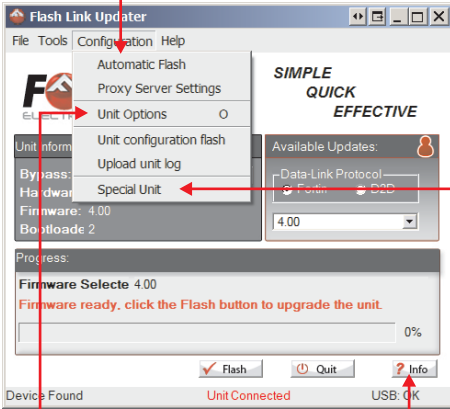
Flash Link Updater

File Tools Configuration Help

Automatic Flash
Proxy Server Settings
Unit Options O
Unit configuration flash
Upload unit log
Special Unit

SIMPLE
QUICK
EFFECTIVE

FO
ELECT

Unit Inform

Bypass:
Hardwa
Firmware: 4.00
Bootloade 2

Available Updates:

Data-Link Protocol
Fortin D2D

4.00

Progress:

Firmware Selecte 4.00
Firmware ready, click the Flash button to upgrade the unit.

0%

Flash
Quit
Info

Device Found
Unit Connected
USB: OK